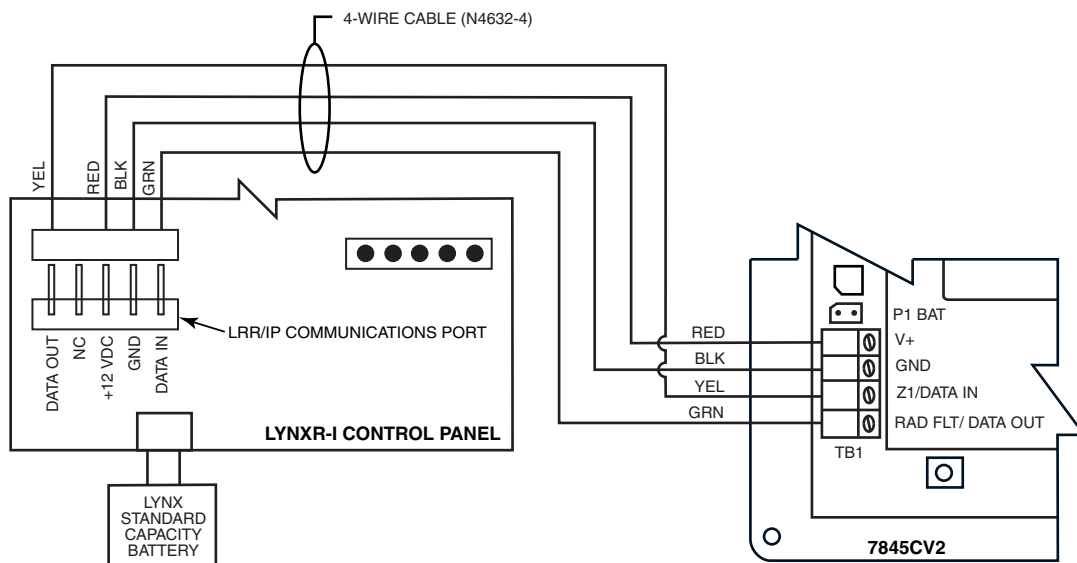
4-WIRE CABLE (N4632-4)

YEL
RED
BLK
GRN

DATA OUT
NC
+12 VDC
GND
DATA IN

LRR/IP COMMUNICATIONS PORT

LYNXR-I CONTROL PANEL

LYNX STANDARD CAPACITY BATTERY

RED
BLK
YEL
GRN

P1 BAT
V+
GND
Z1/DATA IN
RAD FLT/ DATA OUT

TB1

7845CV2